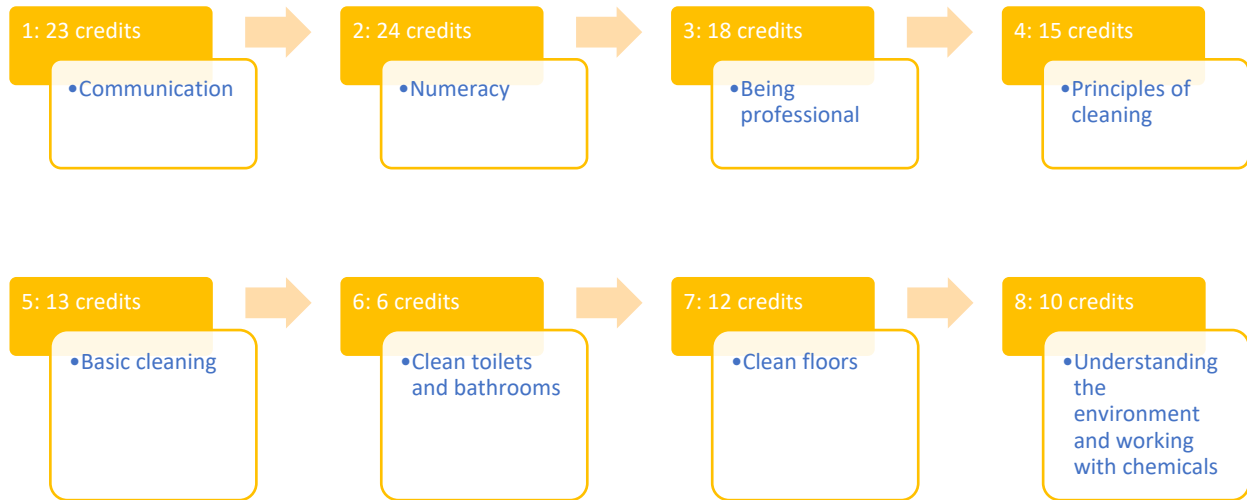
1: 23 credits

•Communication

2: 24 credits

•Numeracy

3: 18 credits

•Being professional

4: 15 credits

•Principles of cleaning

5: 13 credits

•Basic cleaning

6: 6 credits

•Clean toilets and bathrooms

7: 12 credits

•Clean floors

8: 10 credits

•Understanding the environment and working with chemicals